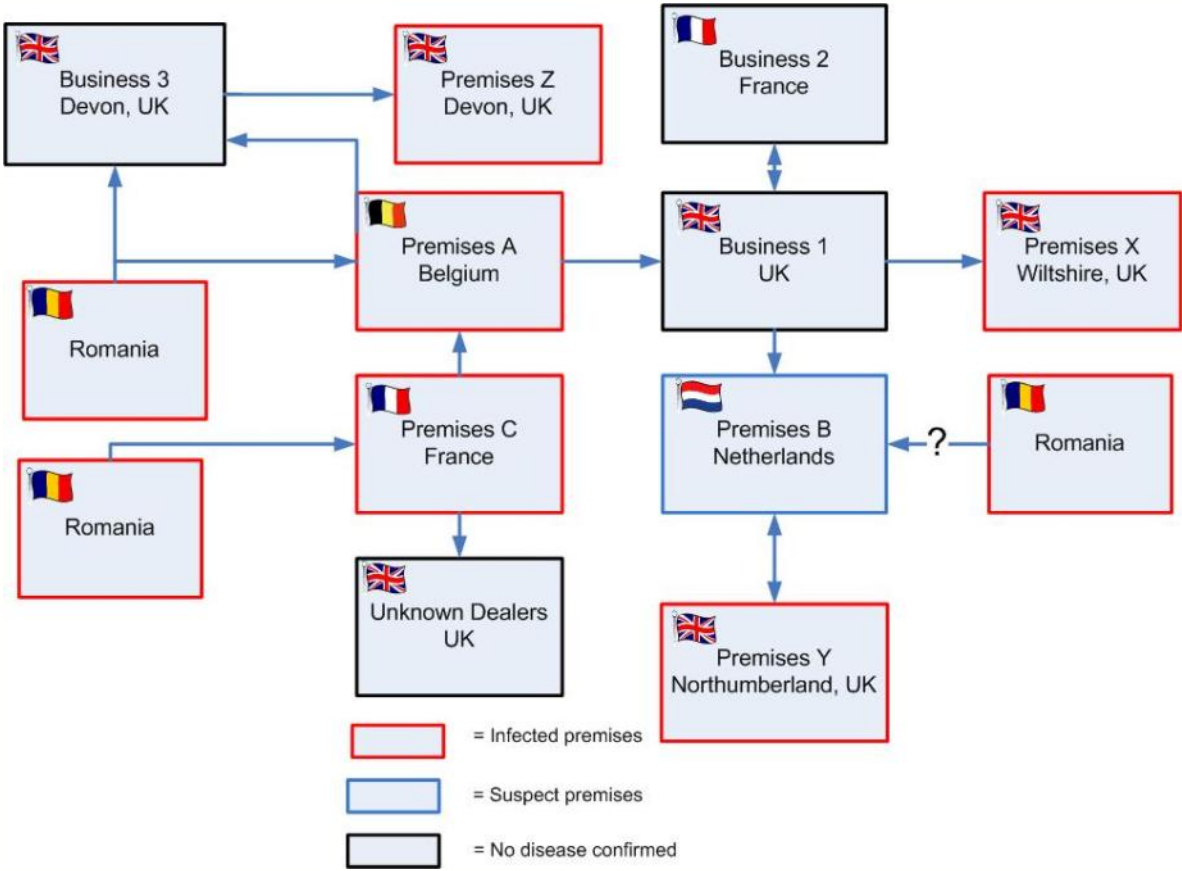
Business 3
Devon, UK

Premises Z
Devon, UK

Business 2
France

Premises A
Belgium

Business 1
UK

Premises X
Wiltshire, UK

Romania

Premises C
France

Premises B
Netherlands

?

Romania

Romania

Unknown Dealers
UK

Premises Y
Northumberland, UK

= Infected premises

= Suspect premises

= No disease confirmed